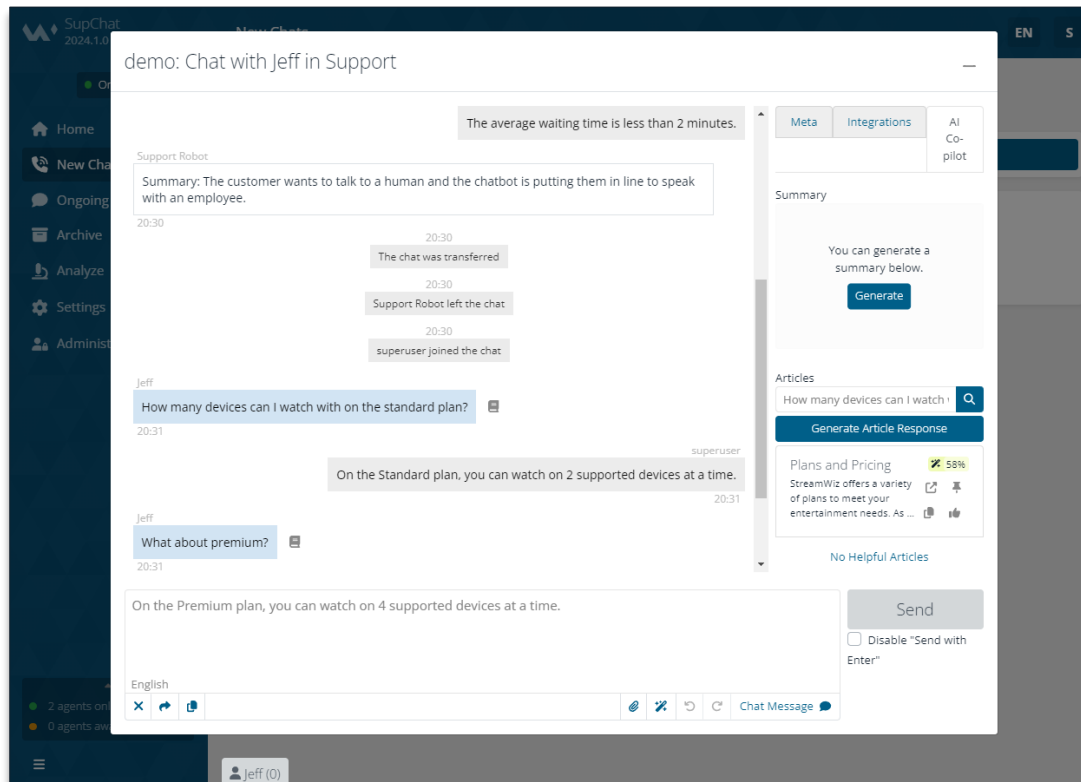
SupChat
2024.1.0

New Chats

EN S

Home
New Cha
Ongoing
Archive
Analyze
Settings
Administ

2 agents onl
0 agents aw

Jeff (0)

demo: Chat with Jeff in Support

The average waiting time is less than 2 minutes.

Support Robot
Summary: The customer wants to talk to a human and the chatbot is putting them in line to speak with an employee.
20:30

20:30
The chat was transferred

20:30
Support Robot left the chat

20:30
superuser joined the chat

Jeff
How many devices can I watch with on the standard plan?
20:31

superuser
On the Standard plan, you can watch on 2 supported devices at a time.
20:31

Jeff
What about premium?
20:31

Meta
Integrations
AI Co-pilot

Summary

You can generate a summary below.

Generate

Articles

How many devices can I watch

Generate Article Response

Plans and Pricing
58%
StreamWiz offers a variety of plans to meet your entertainment needs. As ...

No Helpful Articles

On the Premium plan, you can watch on 4 supported devices at a time.

English

Chat Message

Send

Disable "Send with Enter"